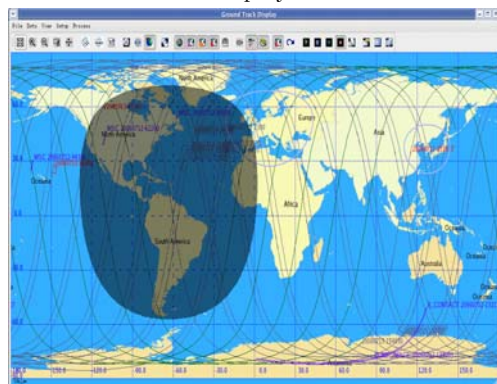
Ground Track Display

File Data View Setup Preview

North America

Europe

Asia

Africa

South America

Oceania

Oceania

Australia

Oceania

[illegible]

-150.0 -120.0 -90.0 -60.0 -30.0 0.0 30.0 60.0 90.0 120.0 150.0